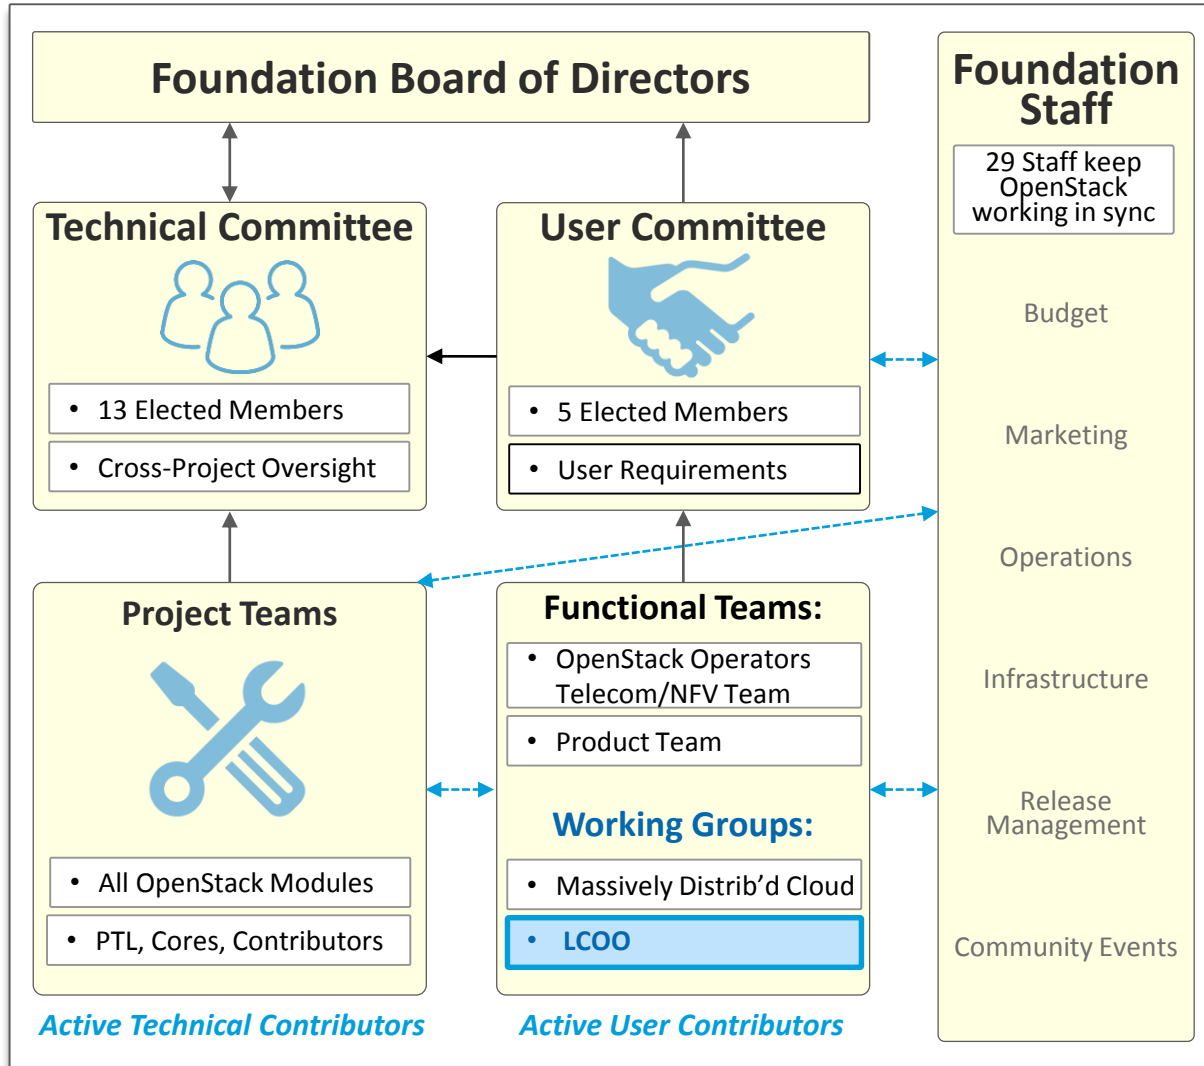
Foundation Board of Directors

Technical Committee

- 13 Elected Members
- Cross-Project Oversight

User Committee

- 5 Elected Members
- User Requirements

Project Teams

- All OpenStack Modules
- PTL, Cores, Contributors

Functional Teams:

- OpenStack Operators Telecom/NFV Team
- Product Team

Working Groups:

- Massively Distrib'd Cloud
- LCOO

Active Technical Contributors

Active User Contributors

Foundation Staff

29 Staff keep OpenStack working in sync

Budget

Marketing

Operations

Infrastructure

Release Management

Community Events